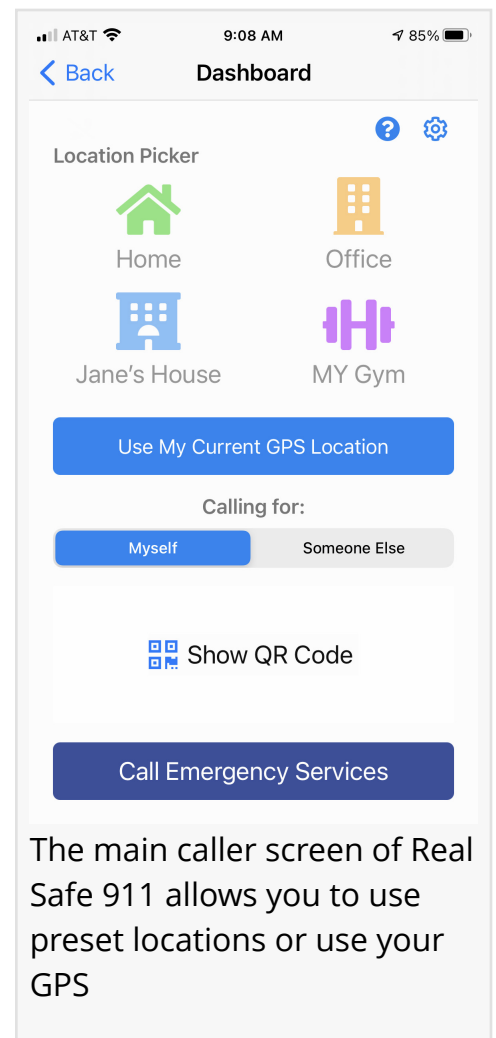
AT&T 9:08 AM 85%

Back Dashboard

Location Picker

Home

Office

Jane's House

MY Gym

Use My Current GPS Location

Calling for:

Myself

Someone Else

Show QR Code

Call Emergency Services

The main caller screen of Real Safe 911 allows you to use preset locations or use your GPS